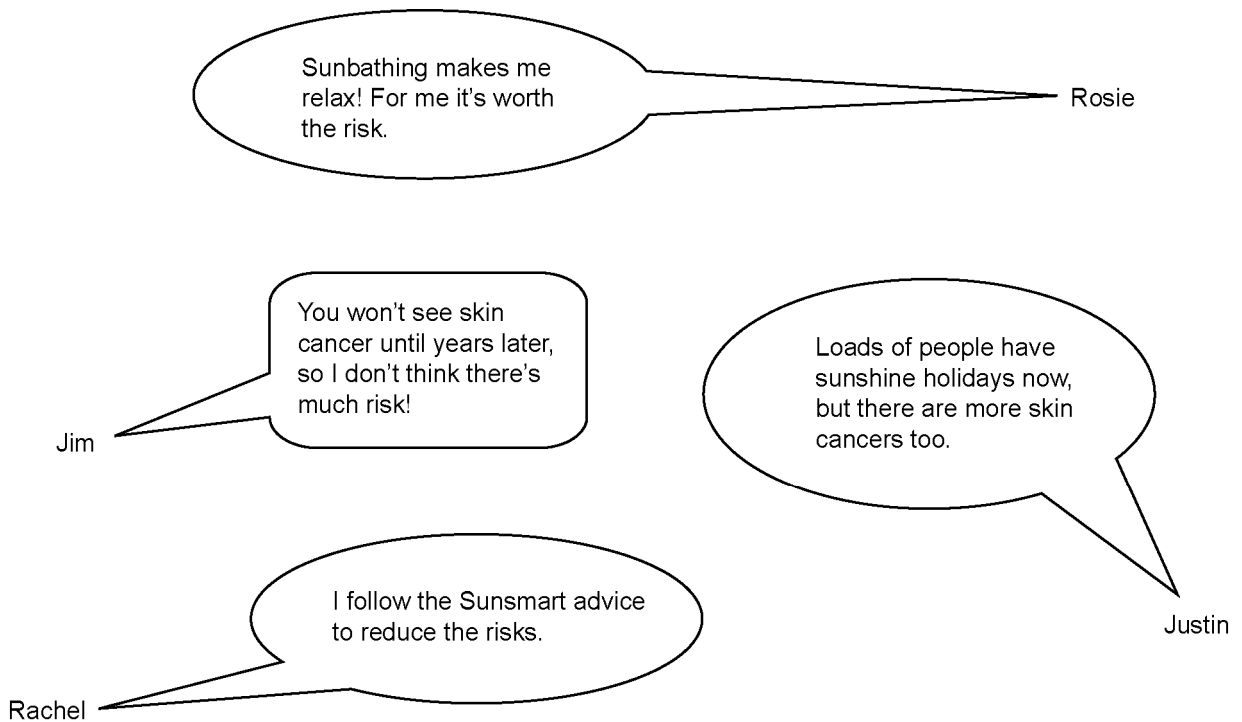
Sunbathing makes me relax! For me it's worth the risk.

Rosie

You won't see skin cancer until years later, so I don't think there's much risk!

Jim

Loads of people have sunshine holidays now, but there are more skin cancers too.

Justin

I follow the Sunsmart advice to reduce the risks.

Rachel